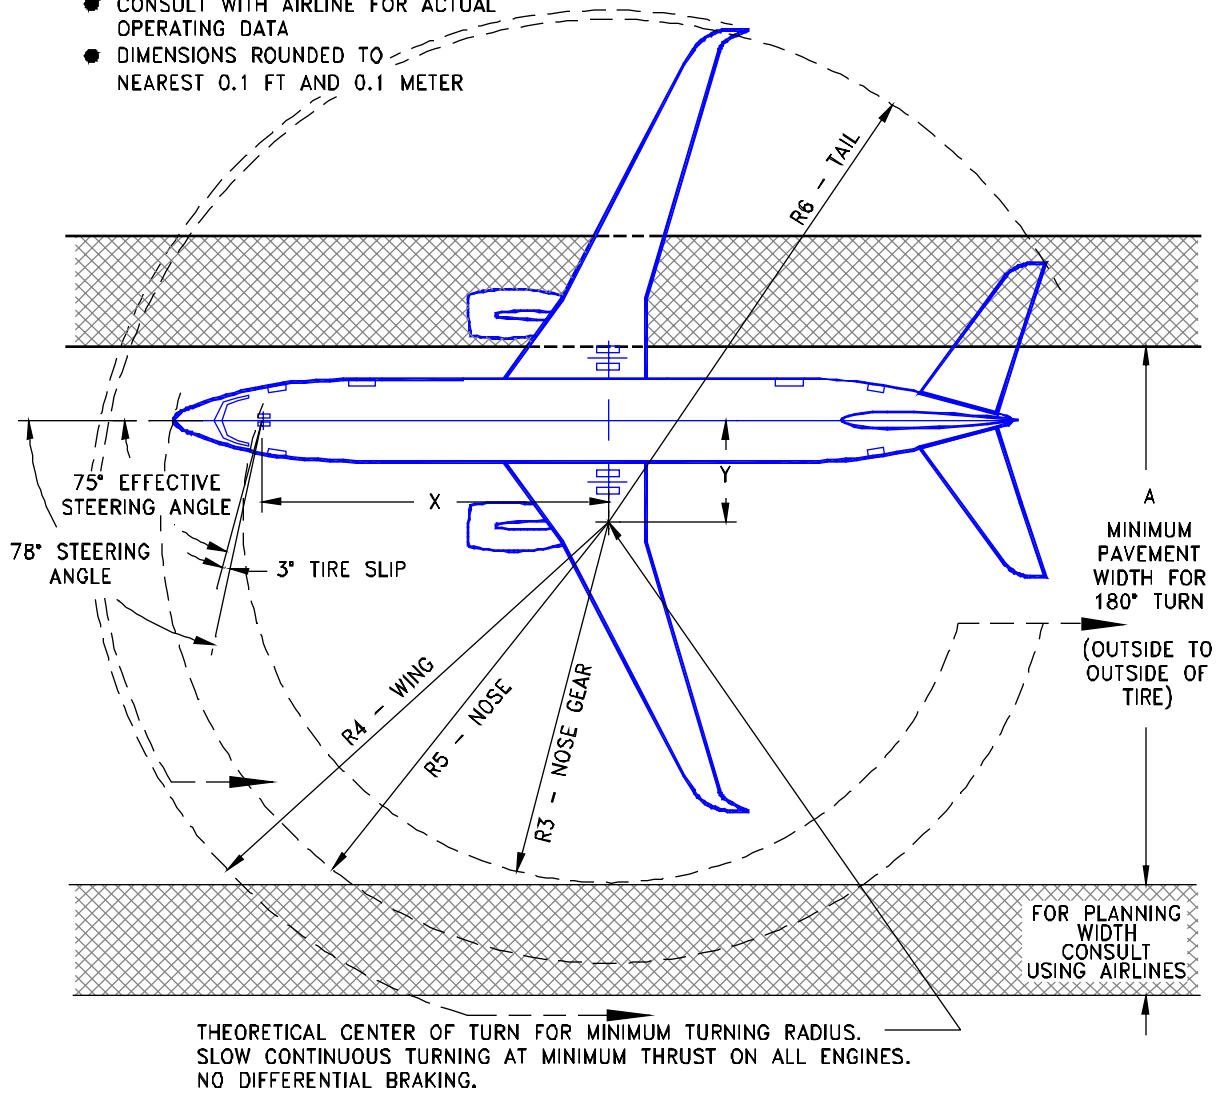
● CONSULT WITH AIRLINE FOR ACTUAL OPERATING DATA
● DIMENSIONS ROUNDED TO NEAREST 0.1 FT AND 0.1 METER

R6 - TAIL

75° EFFECTIVE STEERING ANGLE

78° STEERING ANGLE

3° TIRE SLIP

X

Y

A
MINIMUM PAVEMENT WIDTH FOR 180° TURN
(OUTSIDE TO OUTSIDE OF TIRE)

R4 - WING

R5 - NOSE

R3 - NOSE GEAR

FOR PLANNING WIDTH CONSULT USING AIRLINES

THEORETICAL CENTER OF TURN FOR MINIMUM TURNING RADIUS.
SLOW CONTINUOUS TURNING AT MINIMUM THRUST ON ALL ENGINES.
NO DIFFERENTIAL BRAKING.